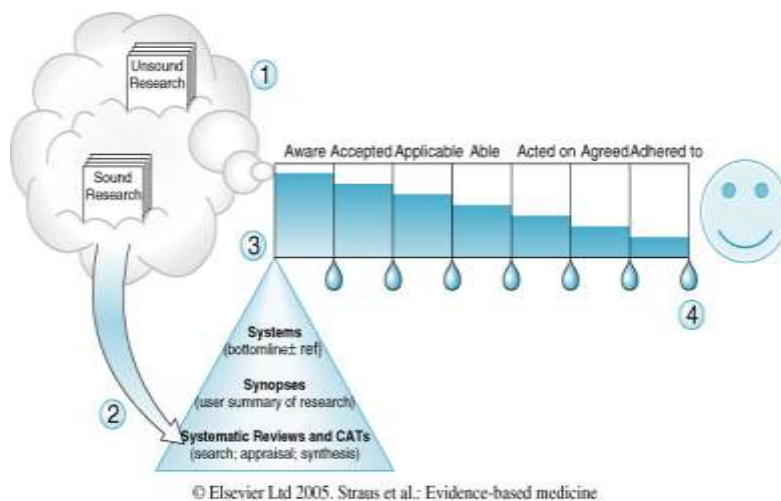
Unsound Research

1

Sound Research

Aware Accepted Applicable Able Acted on Agreed Adhered to

3

4

Systems (bottomline± ref)

Synopses (user summary of research)

2

Systematic Reviews and CATs (search; appraisal; synthesis)

© Elsevier Ltd 2005. Straus et al.: Evidence-based medicine